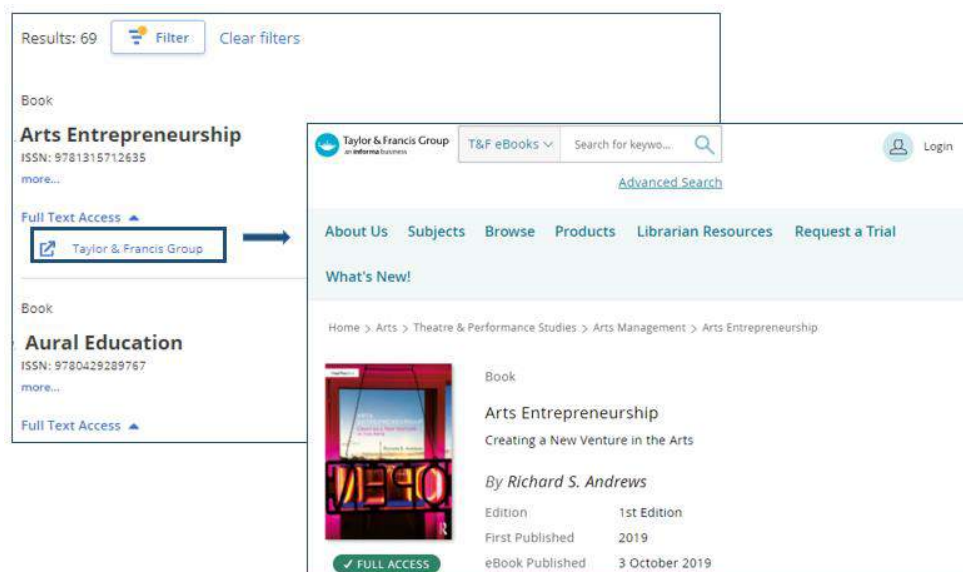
Results: 69 Filter Clear filters

Book

Arts Entrepreneurship

ISSN: 9781315712635

more...

Full Text Access

Taylor & Francis Group

Book

Aural Education

ISSN: 9780429289767

more...

Full Text Access

Taylor & Francis Group an informa business

T&F eBooks

Search for keywo...

Login

Advanced Search

About Us Subjects Browse Products Librarian Resources Request a Trial

What's New!

Home > Arts > Theatre & Performance Studies > Arts Management > Arts Entrepreneurship

Book

Arts Entrepreneurship

Creating a New Venture in the Arts

By Richard S. Andrews

| Edition | 1st Edition |
|---|---|
| First Published | 2019 |
| eBook Published | 3 October 2019 |

✓ FULL ACCESS